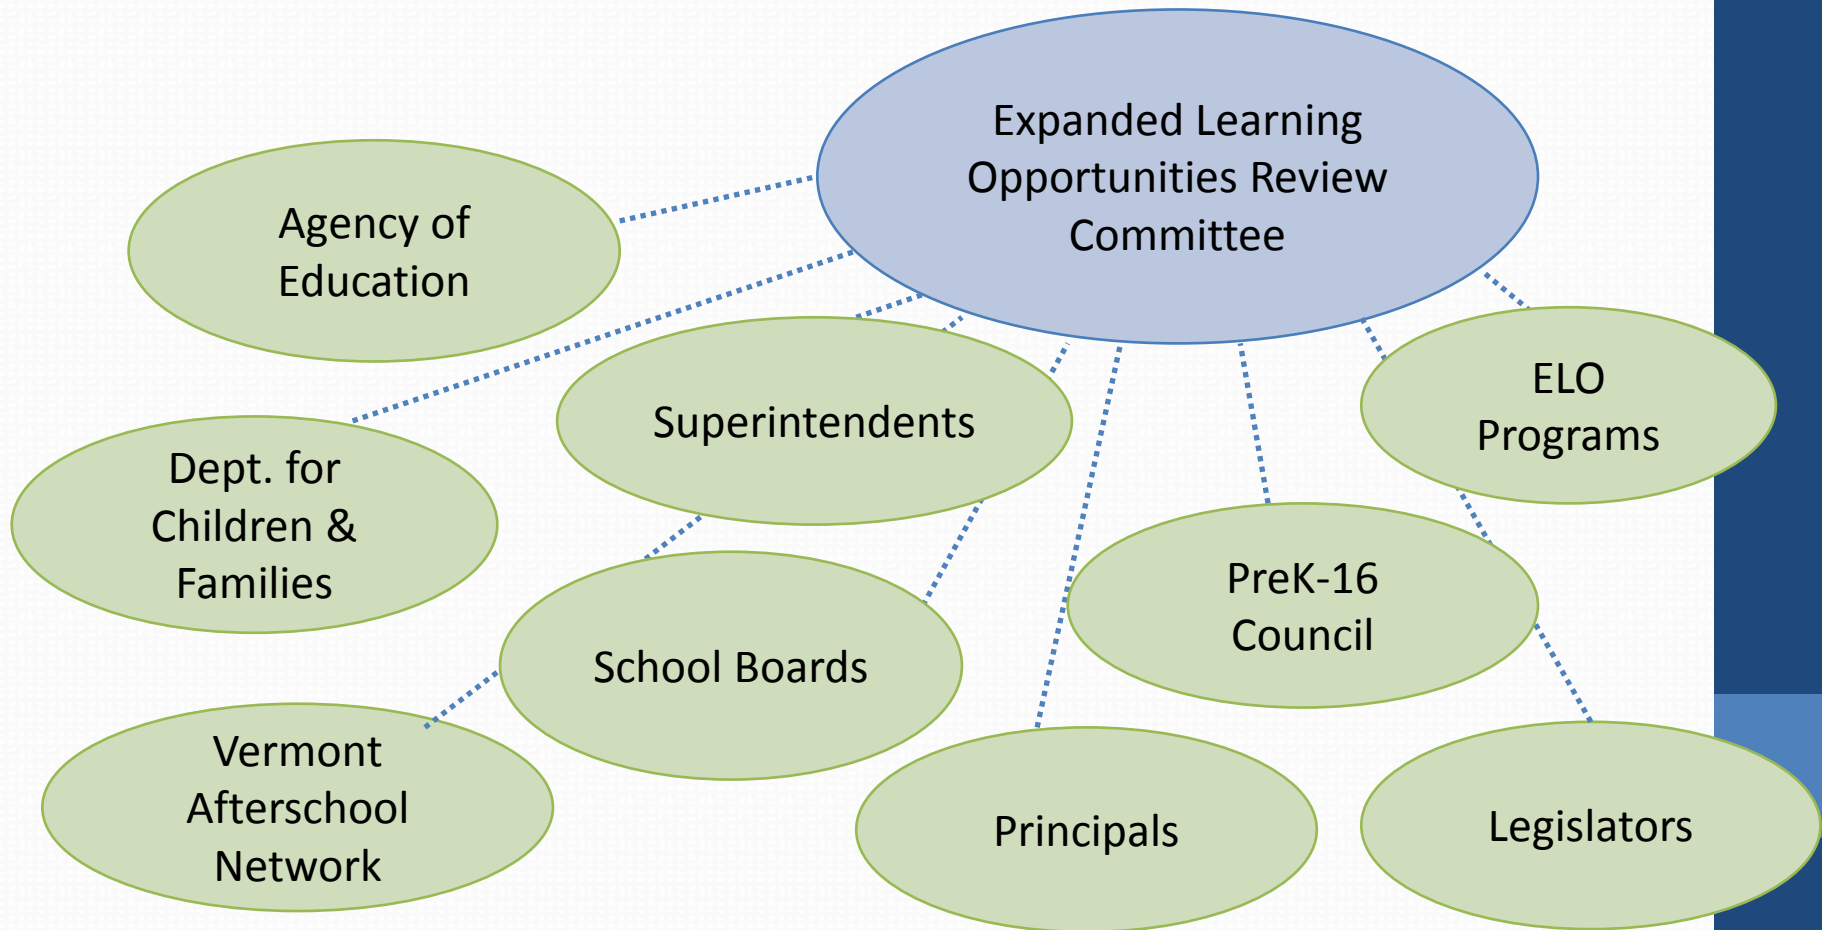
Expanded Learning Opportunities Review Committee

Agency of Education

Dept. for Children & Families

Superintendents

ELO Programs

PreK-16 Council

School Boards

Vermont Afterschool Network

Principals

Legislators